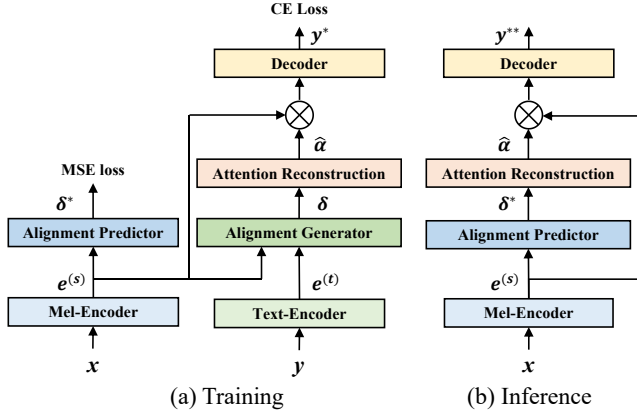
CE Loss

$\boldsymbol{y}^*$

Decoder

$\otimes$

$\widehat{\boldsymbol{\alpha}}$

Attention Reconstruction

$\boldsymbol{\delta}$

Alignment Generator

MSE loss

$\boldsymbol{\delta}^*$

Alignment Predictor

$\boldsymbol{e}^{(s)}$

Mel-Encoder

$\boldsymbol{x}$

$\boldsymbol{e}^{(t)}$

Text-Encoder

$\boldsymbol{y}$

(a) Training

$\boldsymbol{y}^{**}$

Decoder

$\otimes$

$\widehat{\boldsymbol{\alpha}}$

Attention Reconstruction

$\boldsymbol{\delta}^*$

Alignment Predictor

$\boldsymbol{e}^{(s)}$

Mel-Encoder

$\boldsymbol{x}$

(b) Inference